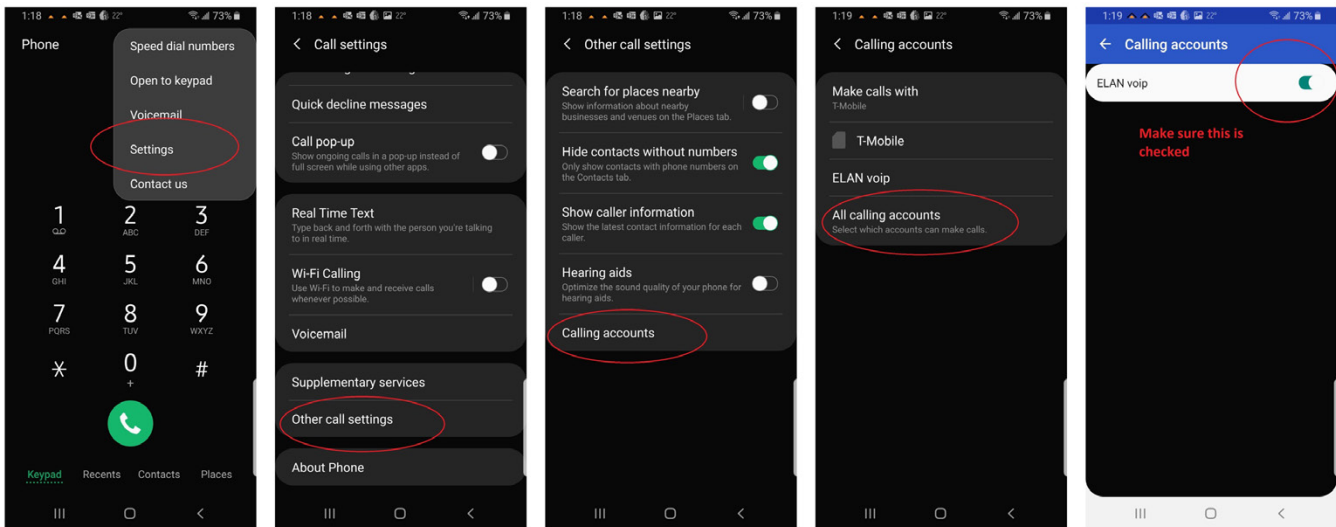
1:18 22° 73%

Phone

Speed dial numbers

Open to keypad

Voicemail

Settings

Contact us

1
2 ABC
3 DEF
4 GHI
5 JKL
6 MNO
7 PQRS
8 TUV
9 WXYZ
\*
0 +
#

Keypad Recents Contacts Places

1:18 22° 73%

Call settings

Quick decline messages

Call pop-up
Show ongoing calls in a pop-up instead of full screen while using other apps.

Real Time Text
Type back and forth with the person you're talking to in real time.

Wi-Fi Calling
Use Wi-Fi to make and receive calls whenever possible.

Voicemail

Supplementary services

Other call settings

About Phone

1:18 22° 73%

Other call settings

Search for places nearby
Show information about nearby businesses and venues on the Places tab.

Hide contacts without numbers
Only show contacts with phone numbers on the Contacts tab.

Show caller information
Show the latest contact information for each caller.

Hearing aids
Optimize the sound quality of your phone for hearing aids.

Calling accounts

1:19 22° 73%

Calling accounts

Make calls with
T-Mobile

T-Mobile

ELAN voip

All calling accounts
Select which accounts can make calls.

1:19 22° 73%

Calling accounts

ELAN voip

Make sure this is checked